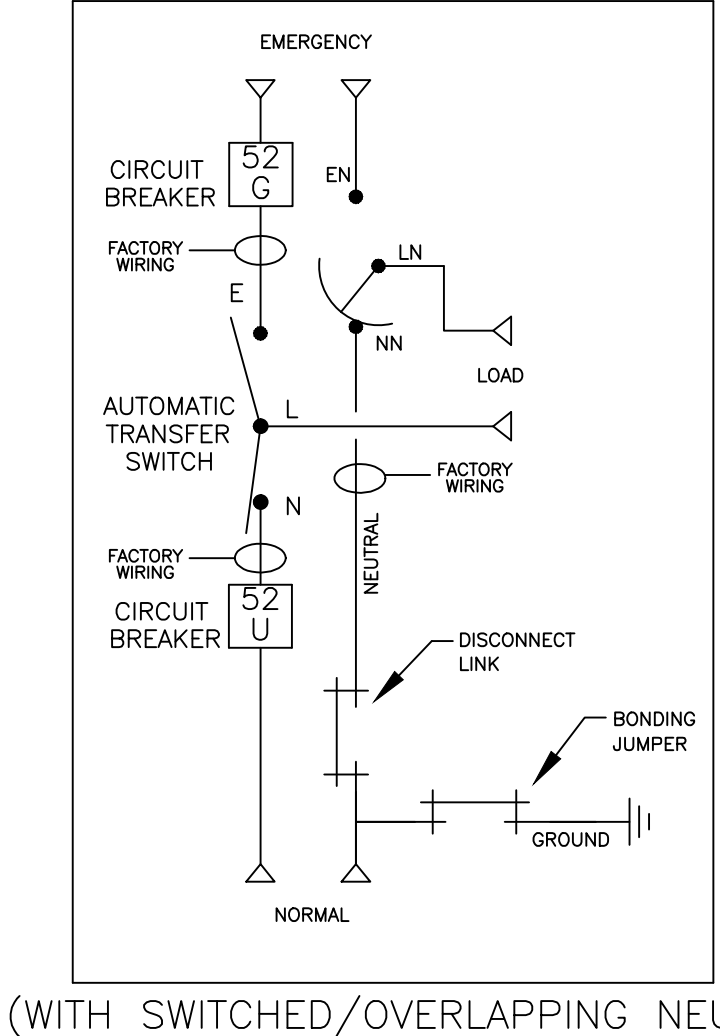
EMERGENCY

CIRCUIT BREAKER

52 G

EN

FACTORY WIRING

LN

E

NN

LOAD

AUTOMATIC TRANSFER SWITCH

L

FACTORY WIRING

N

NEUTRAL

FACTORY WIRING

CIRCUIT BREAKER

52 U

DISCONNECT LINK

BONDING JUMPER

GROUND

NORMAL

(WITH SWITCHED/OVERLAPPING NE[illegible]